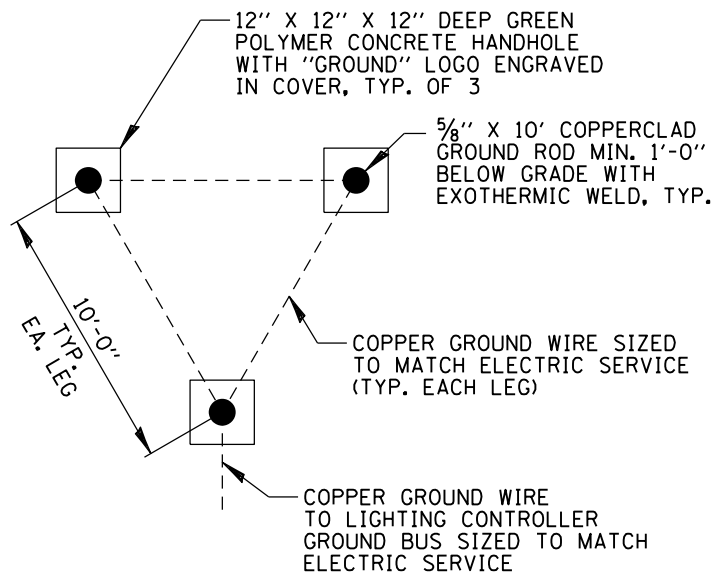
12'' X 12'' X 12'' DEEP GREEN POLYMER CONCRETE HANDHOLE WITH ''GROUND'' LOGO ENGRAVED IN COVER, TYP. OF 3

$\frac{5}{8}$'' X 10' COPPERCLAD GROUND ROD MIN. 1'-0'' BELOW GRADE WITH EXOTHERMIC WELD, TYP.

10'-0'' TYP. EA. LEG

COPPER GROUND WIRE SIZED TO MATCH ELECTRIC SERVICE (TYP. EACH LEG)

COPPER GROUND WIRE TO LIGHTING CONTROLLER GROUND BUS SIZED TO MATCH ELECTRIC SERVICE